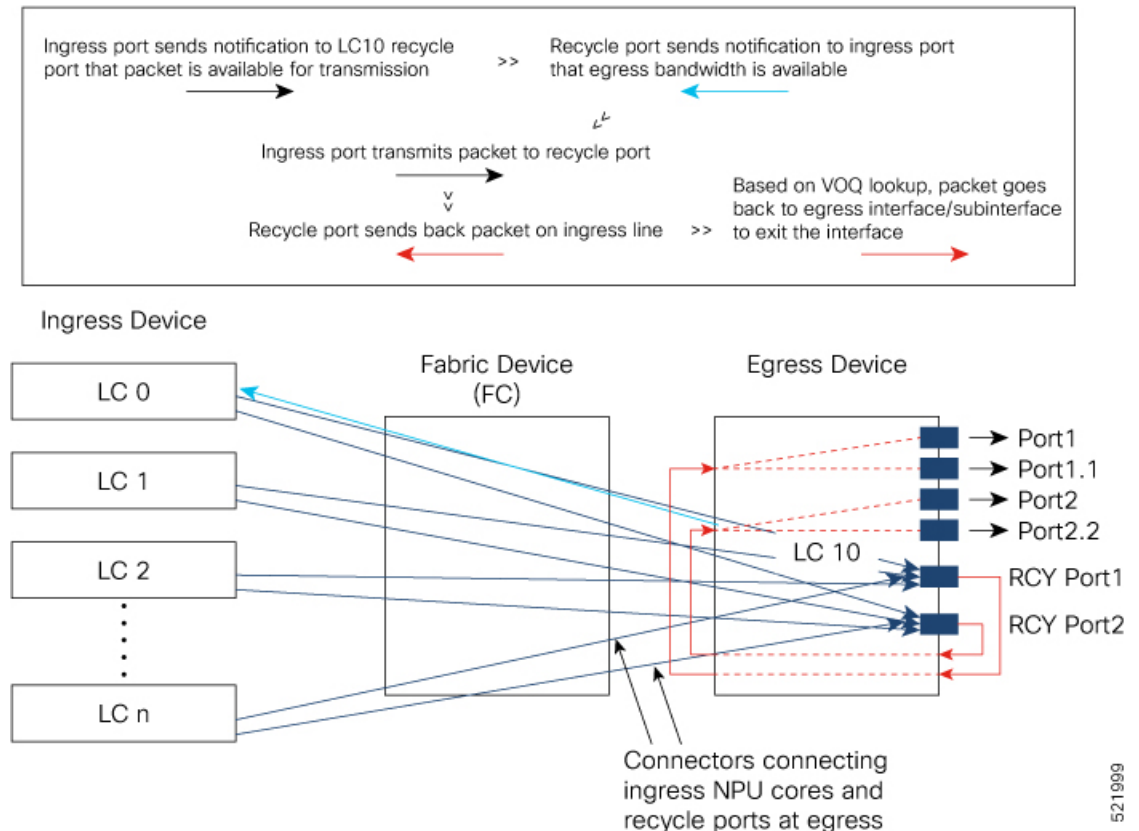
Ingress port sends notification to LC10 recycle port that packet is available for transmission >> Recycle port sends notification to ingress port that egress bandwidth is available

Ingress port transmits packet to recycle port

Recycle port sends back packet on ingress line >> Based on VOQ lookup, packet goes back to egress interface/subinterface to exit the interface

Ingress Device

LC 0

LC 1

LC 2

LC n

Fabric Device (FC)

Egress Device

Port1

Port1.1

Port2

Port2.2

LC 10

RCY Port1

RCY Port2

Connectors connecting ingress NPU cores and recycle ports at egress

521999